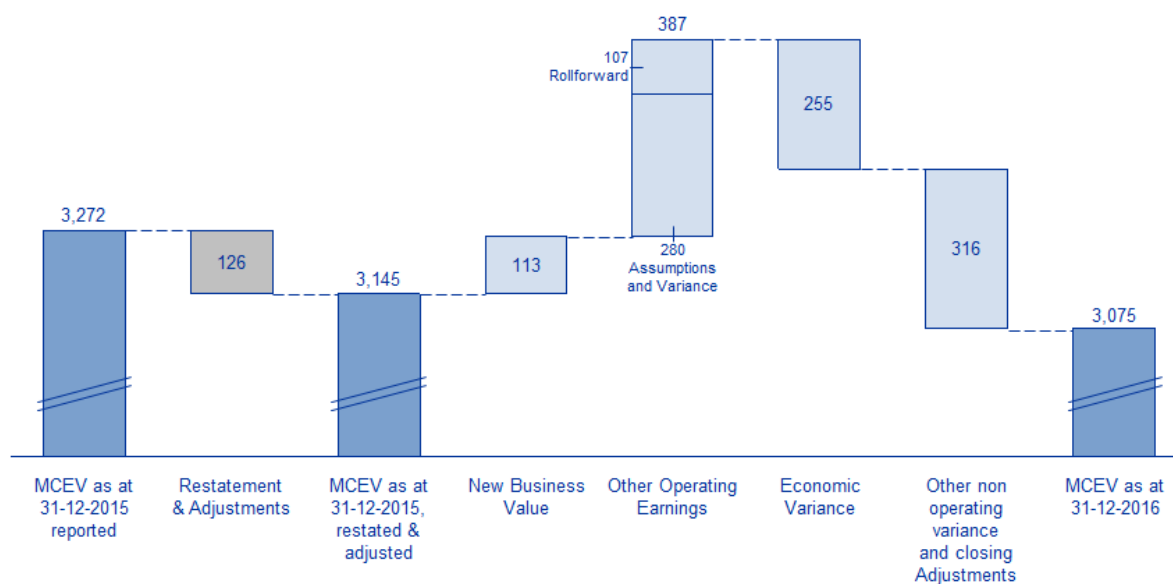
3,272

126

3,145

113

387

107
Rollforward

280
Assumptions and Variance

255

316

3,075

MCEV as at 31-12-2015 reported

Restatement & Adjustments

MCEV as at 31-12-2015, restated & adjusted

New Business Value

Other Operating Earnings

Economic Variance

Other non operating variance and closing Adjustments

MCEV as at 31-12-2016